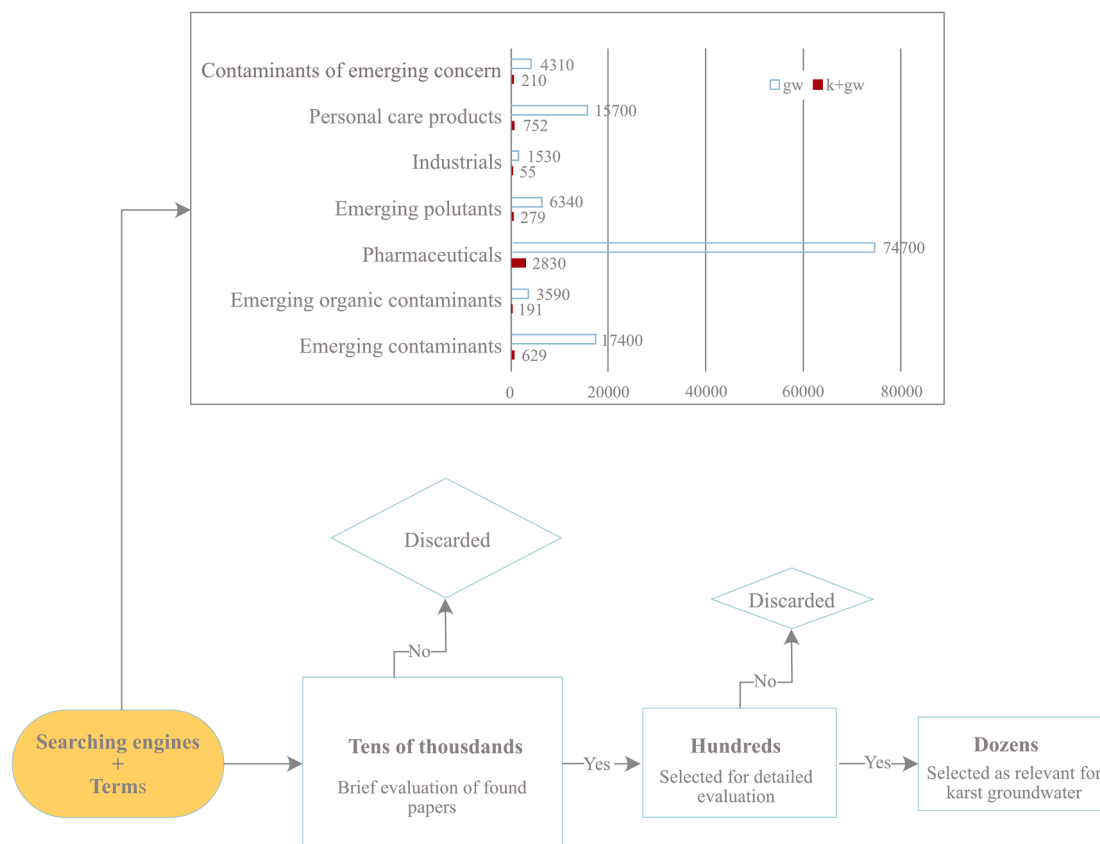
Contaminants of emerging concern
4310
210
gw
k+gw
Personal care products
15700
752
Industrials
1530
55
Emerging polutants
6340
279
Pharmaceuticals
74700
2830
Emerging organic contaminants
3590
191
Emerging contaminants
17400
629
0
20000
40000
60000
80000

Discarded

Discarded

No

No

Searching engines + Terms

Tens of thousdands
Brief evaluation of found papers

Yes

Hundreds
Selected for detailed evaluation

Yes

Dozens
Selected as relevant for karst groundwater